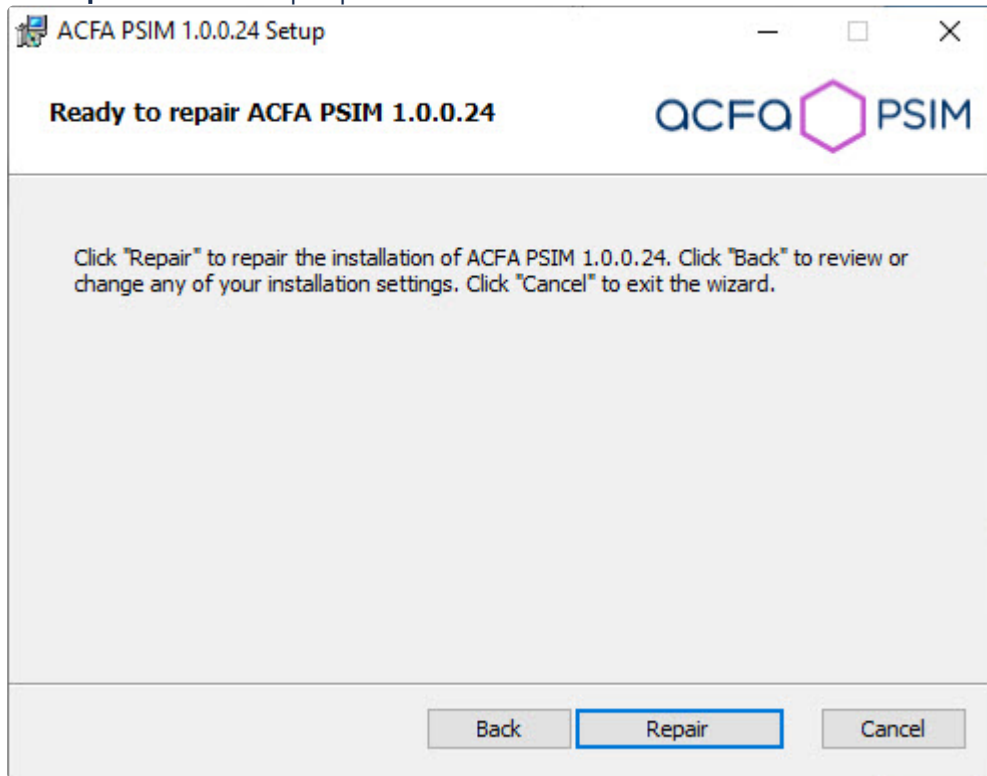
ACFA PSIM 1.0.0.24 Setup

Ready to repair ACFA PSIM 1.0.0.24

acfa PSIM

Click "Repair" to repair the installation of ACFA PSIM 1.0.0.24. Click "Back" to review or change any of your installation settings. Click "Cancel" to exit the wizard.

Back Repair Cancel